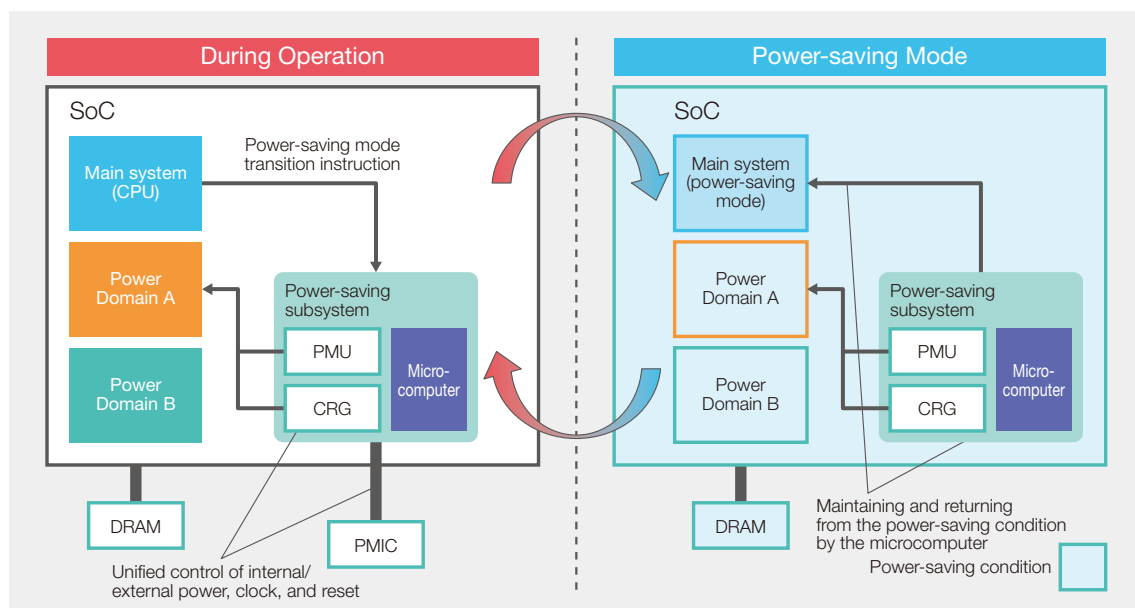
During Operation

SoC

Main system (CPU)

Power-saving mode transition instruction

Power Domain A

Power Domain B

Power-saving subsystem

PMU

CRG

Micro-computer

DRAM

PMIC

Unified control of internal/ external power, clock, and reset

Power-saving Mode

SoC

Main system (power-saving mode)

Power Domain A

Power Domain B

Power-saving subsystem

PMU

CRG

Micro-computer

DRAM

Maintaining and returning from the power-saving condition by the microcomputer

Power-saving condition